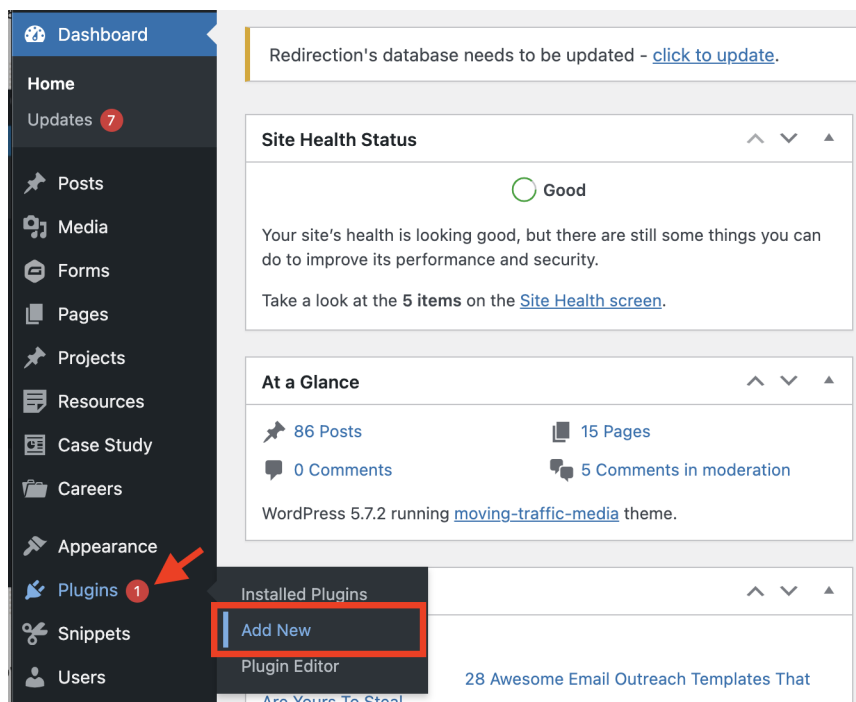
Dashboard

Home

Updates 7

Posts

Media

Forms

Pages

Projects

Resources

Case Study

Careers

Appearance

Plugins 1

Snippets

Users

Redirection's database needs to be updated - click to update.

Site Health Status

Good

Your site's health is looking good, but there are still some things you can do to improve its performance and security.

Take a look at the 5 items on the Site Health screen.

At a Glance

86 Posts

15 Pages

0 Comments

5 Comments in moderation

WordPress 5.7.2 running moving-traffic-media theme.

Installed Plugins

Add New

Plugin Editor

28 Awesome Email Outreach Templates That Are Yours To Steal